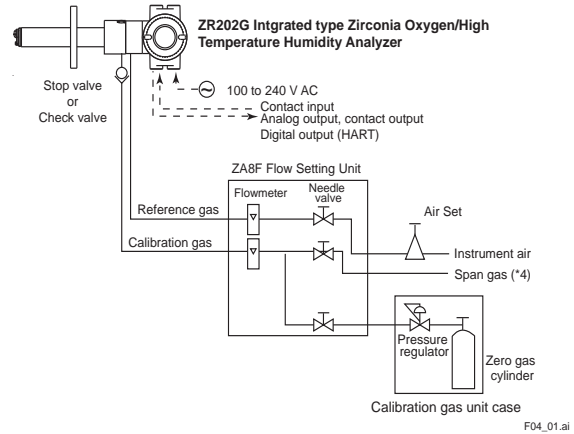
ZR202G Intgrated type Zirconia Oxygen/High Temperature Humidity Analyzer

Stop valve
or
Check valve

100 to 240 V AC
Contact input
Analog output, contact output
Digital output (HART)

ZA8F Flow Setting Unit

Flowmeter

Needle valve

Reference gas

Air Set

Calibration gas

Instrument air

Span gas (*4)

Pressure regulator

Zero gas cylinder

Calibration gas unit case

F04_01.ai